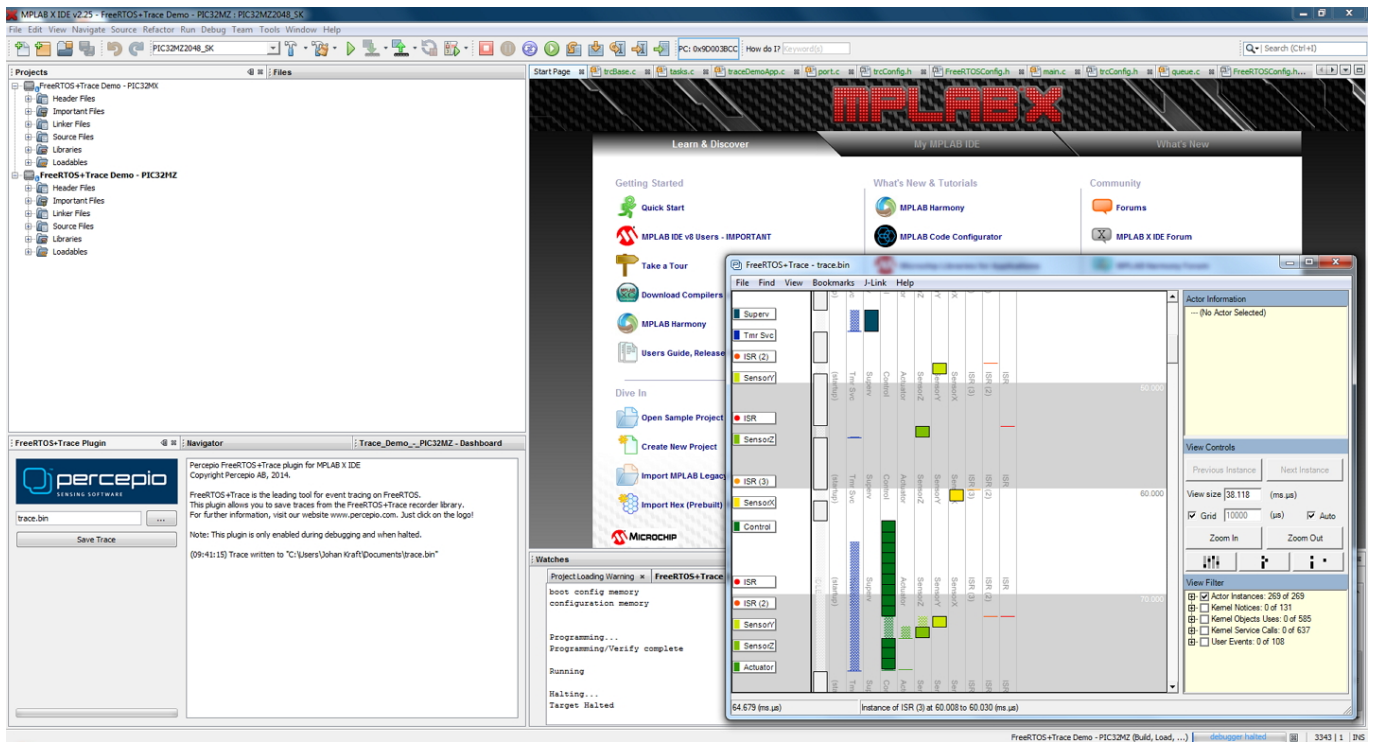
MPLAB X IDE v2.25 - FreeRTOS+Trace Demo - PIC32MZ : PIC32MZ2048_SK

File Edit View Navigate Source Refactor Run Debug Team Tools Window Help

PIC32MZ2048_SK

PC: 0x9D003BCC

How do I? Keyword(s)

Search (Ctrl+I)

Projects | Files

FreeRTOS+Trace Demo - PIC32MX
Header Files
Important Files
Linker Files
Source Files
Libraries
Loadables
FreeRTOS+Trace Demo - PIC32MZ
Header Files
Important Files
Linker Files
Source Files
Libraries
Loadables

Start Page | trcBase.c | tasks.c | traceDemoApp.c | port.c | trcConfig.h | FreeRTOSConfig.h | main.c | trcConfig.h | queue.c | FreeRTOSConfig.h...

MPLAB X

Learn & Discover | My MPLAB IDE | What's New

Getting Started
Quick Start
MPLAB IDE v8 Users - IMPORTANT
Take a Tour
Download Compilers
MPLAB Harmony
Users Guide, Release

Dive In
Open Sample Project
Create New Project
Import MPLAB Legacy
Import Hex (Prebuilt)

MICROCHIP

What's New & Tutorials
MPLAB Harmony
MPLAB Code Configurator

Community
Forums
MPLAB X IDE Forum

FreeRTOS+Trace Plugin | Navigator | Trace_Demo_-_PIC32MZ - Dashboard

percepio
SENSING SOFTWARE

trace.bin
...
Save Trace

Percepio FreeRTOS+Trace plugin for MPLAB X IDE
Copyright Percepio AB, 2014.

FreeRTOS+Trace is the leading tool for event tracing on FreeRTOS.
This plugin allows you to save traces from the FreeRTOS+Trace recorder library.
For further information, visit our website www.percepio.com. Just click on the logo!

Note: This plugin is only enabled during debugging and when halted.

(09:41:15) Trace written to "C:\Users\Johan Kraft\Documents\trace.bin"

Watches

Project Loading Warning | FreeRTOS+Trace

boot config memory
configuration memory

Programming...
Programming/Verify complete

Running

Halting...
Target Halted

FreeRTOS+Trace - trace.bin

File Find View Bookmarks J-Link Help

Superv
Tmr Svc
ISR (2)
SensorY
ISR
SensorZ
ISR (3)
SensorX
Control
ISR
ISR (2)
SensorY
SensorZ
Actuator

(Startup) Tmr Svc Superv Control Actuator SensorZ SensorY SensorX ISR (3) ISR (2) ISR

60.000
60.000
70.000

Actor Information
--- (No Actor Selected)

View Controls
Previous Instance
Next Instance
View size 38.118 (ms.µs)
Grid 10000 (µs) Auto
Zoom In
Zoom Out

View Filter
Actor Instances: 269 of 269
Kernel Notices: 0 of 131
Kernel Objects Uses: 0 of 585
Kernel Service Calls: 0 of 637
User Events: 0 of 108

64.679 (ms.µs)
Instance of ISR (3) at 60.008 to 60.030 (ms.µs)

FreeRTOS+Trace Demo - PIC32MZ (Build, Load, ...) debugger halted 3343 | 1 INS